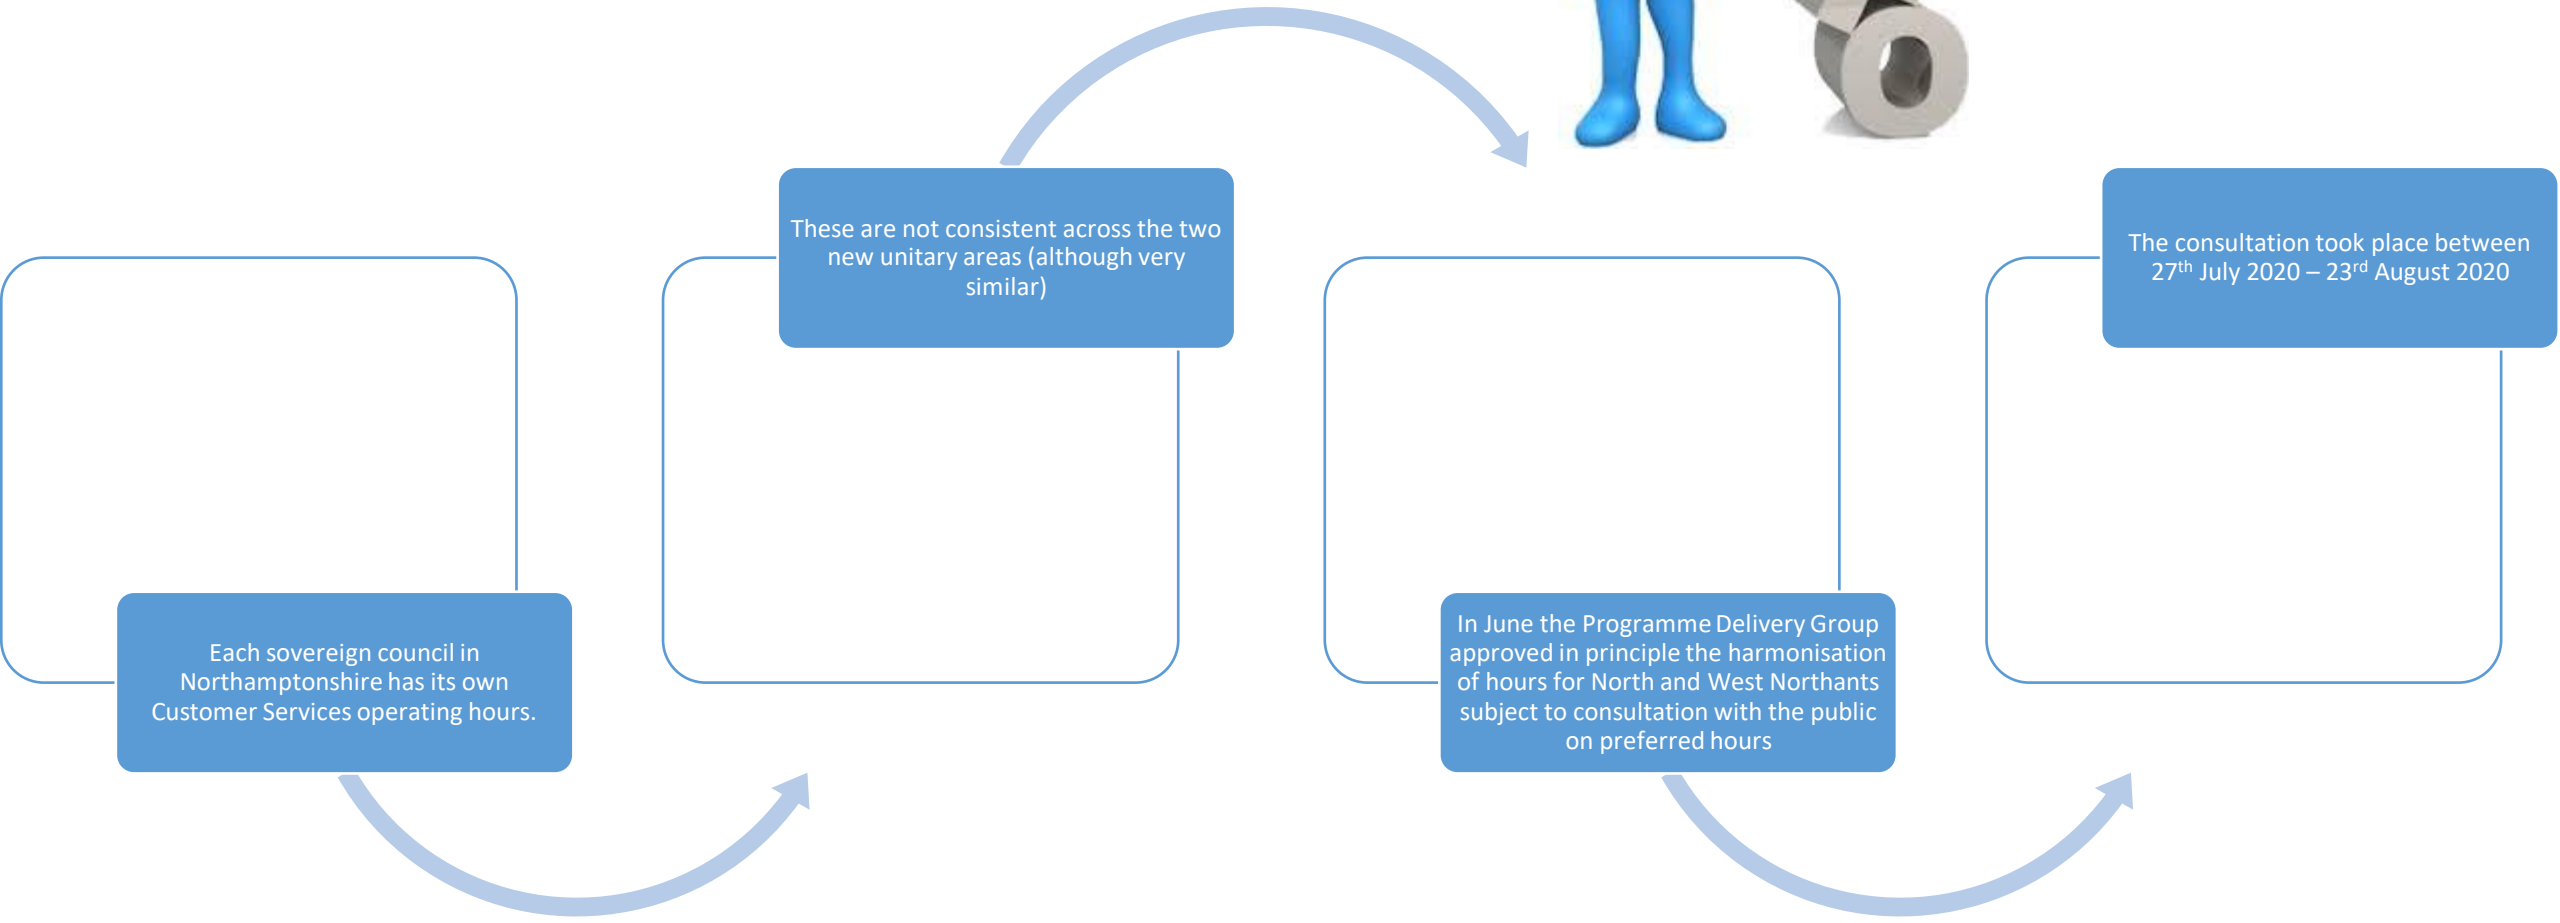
Each sovereign council in Northamptonshire has its own Customer Services operating hours.

These are not consistent across the two new unitary areas (although very similar)

In June the Programme Delivery Group approved in principle the harmonisation of hours for North and West Northants subject to consultation with the public on preferred hours

The consultation took place between $27^{th}$ July 2020 – $23^{rd}$ August 2020